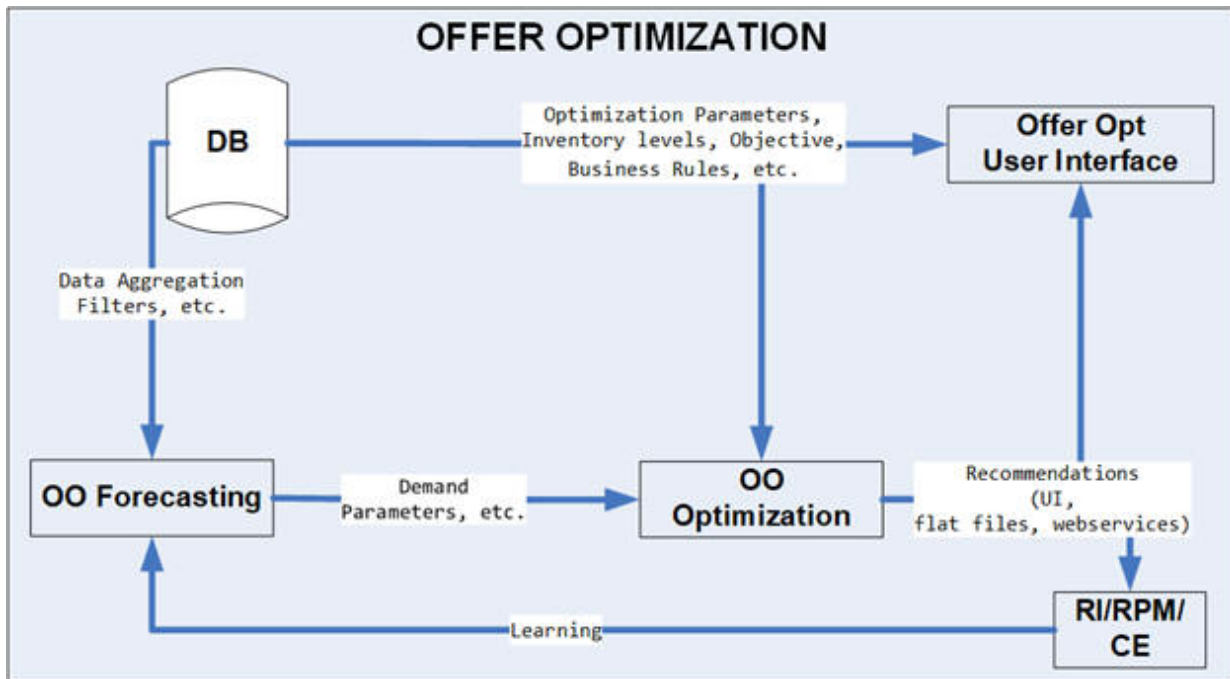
OFFER OPTIMIZATION

DB

Optimization Parameters, Inventory levels, Objective, Business Rules, etc.

Offer Opt User Interface

Data Aggregation Filters, etc.

OO Forecasting

Demand Parameters, etc.

OO Optimization

Recommendations (UI, flat files, webservices)

RI/RPM/ CE

Learning